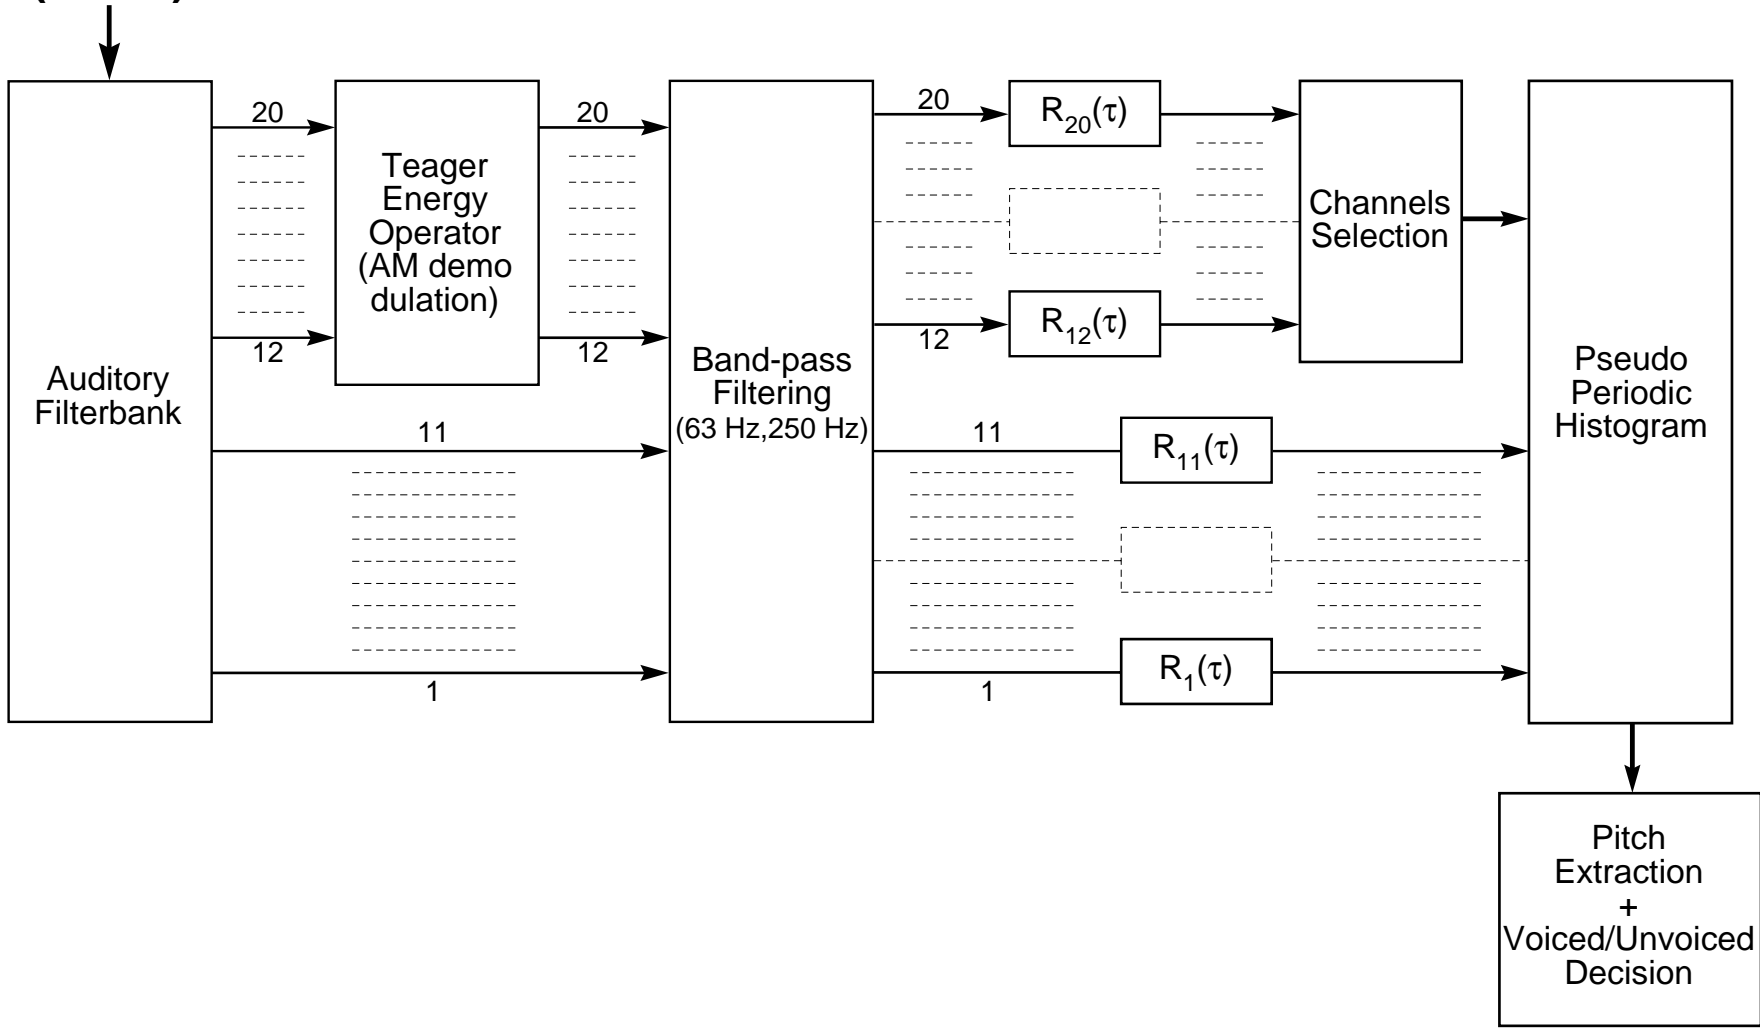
Auditory Filterbank

20

12

11

1

Teager Energy Operator (AM demo dulation)

20

12

Band-pass Filtering (63 Hz,250 Hz)

20

12

11

1

$R_{20}(\tau)$

$R_{12}(\tau)$

$R_{11}(\tau)$

$R_{1}(\tau)$

Channels Selection

Pseudo Periodic Histogram

Pitch Extraction + Voiced/Unvoiced Decision